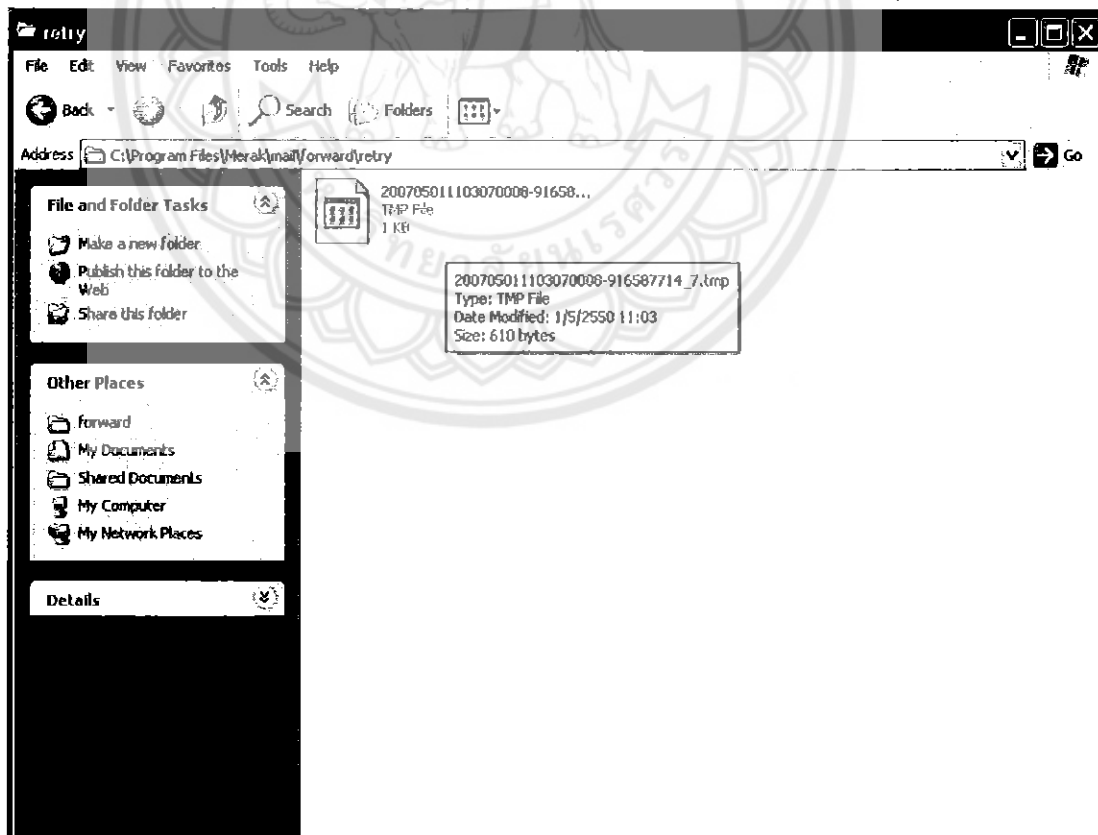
retry

File Edit View Favorites Tools Help

Back Search Folders

Address C:\Program Files\Merak\mail\forward\retry Go

File and Folder Tasks

Make a new folder
Publish this folder to the Web
Share this folder

Other Places

forward
My Documents
Shared Documents
My Computer
My Network Places

Details

20070501110307000​8-91658...
TMP File
1 KB

20070501110307000​8-916587714_7.tmp
Type: TMP File
Date Modified: 1/5/2550 11:03
Size: 610 bytes